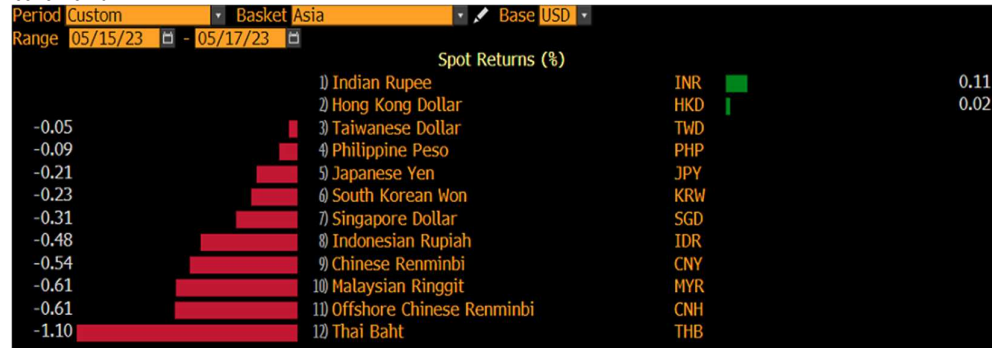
Period Custom Basket Asia Base USD
Range 05/15/23 - 05/17/23

Spot Returns (%)

| | | | |
|---|---|---|---|
| | 1) Indian Rupee | INR | 0.11 |
| | 2) Hong Kong Dollar | HKD | 0.02 |
| -0.05 | 3) Taiwanese Dollar | TWD | |
| -0.09 | 4) Philippine Peso | PHP | |
| -0.21 | 5) Japanese Yen | JPY | |
| -0.23 | 6) South Korean Won | KRW | |
| -0.31 | 7) Singapore Dollar | SGD | |
| -0.48 | 8) Indonesian Rupiah | IDR | |
| -0.54 | 9) Chinese Renminbi | CNY | |
| -0.61 | 10) Malaysian Ringgit | MYR | |
| -0.61 | 11) Offshore Chinese Renminbi | CNH | |
| -1.10 | 12) Thai Baht | THB | |